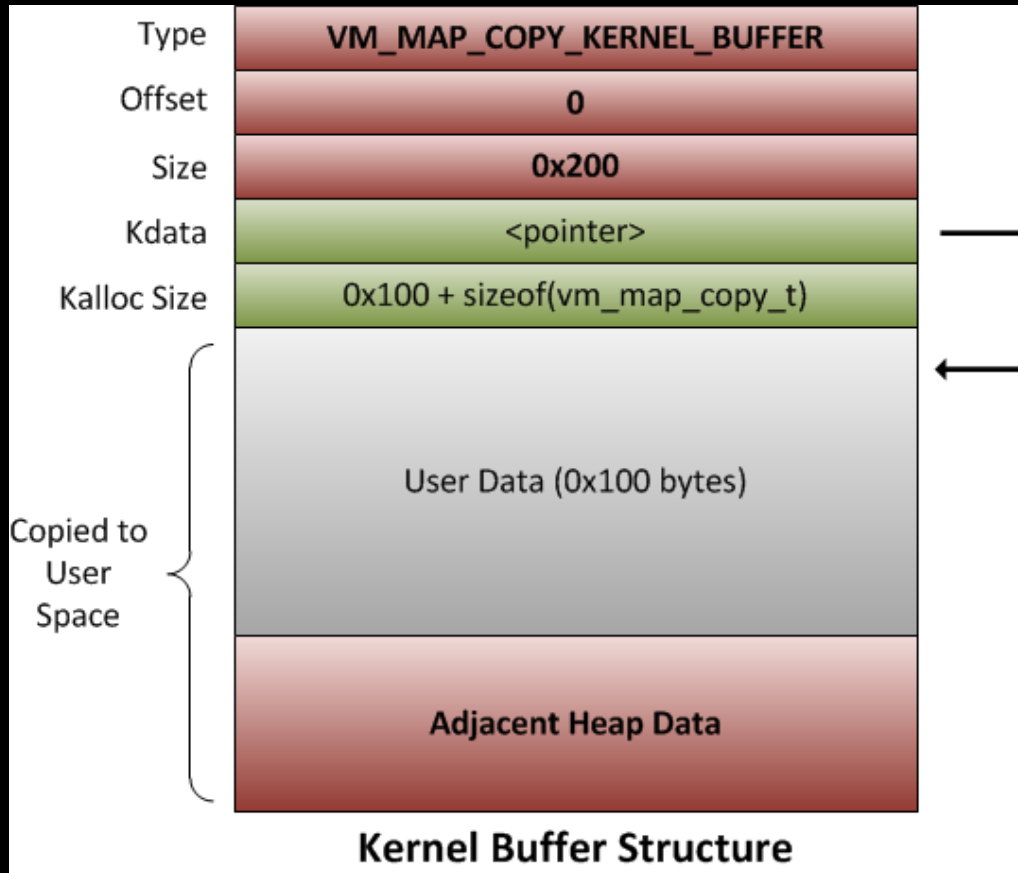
Type VM_MAP_COPY_KERNEL_BUFFER
Offset 0
Size 0x200
Kdata <pointer>
Kalloc Size 0x100 + sizeof(vm_map_copy_t)

User Data (0x100 bytes)

Copied to User Space

Adjacent Heap Data

Kernel Buffer Structure